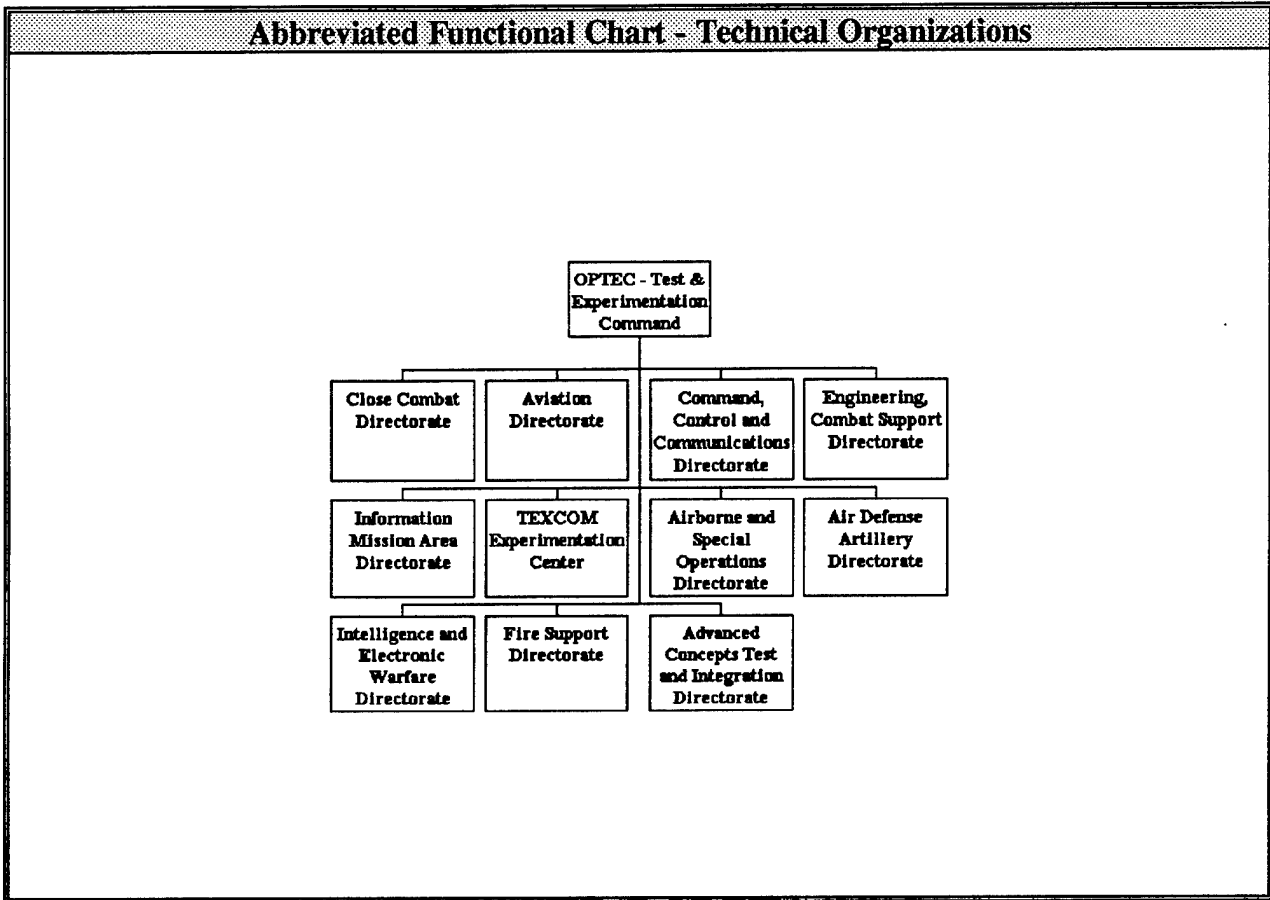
Abbreviated Functional Chart - Technical Organizations

OPTEC - Test & Experimentation Command

Close Combat Directorate

Aviation Directorate

Command, Control and Communications Directorate

Engineering, Combat Support Directorate

Information Mission Area Directorate

TEXCOM Experimentation Center

Airborne and Special Operations Directorate

Air Defense Artillery Directorate

Intelligence and Electronic Warfare Directorate

Fire Support Directorate

Advanced Concepts Test and Integration Directorate